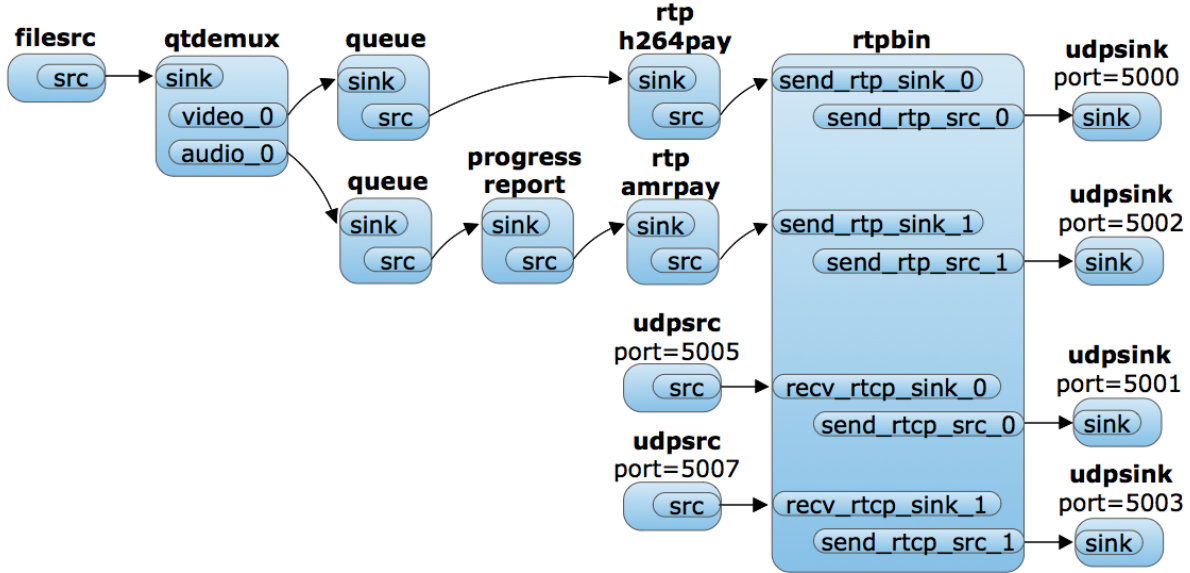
filesrc
src

qtdemux
sink
video_0
audio_0

queue
sink
src

queue
sink
src

progress report
sink
src

rtp h264pay
sink
src

rtp amrpay
sink
src

udpsrc
port=5005
src

udpsrc
port=5007
src

rtpbin
send_rtp_sink_0
send_rtp_src_0
send_rtp_sink_1
send_rtp_src_1
recv_rtcp_sink_0
send_rtcp_src_0
recv_rtcp_sink_1
send_rtcp_src_1

udpsink
port=5000
sink

udpsink
port=5002
sink

udpsink
port=5001
sink

udpsink
port=5003
sink